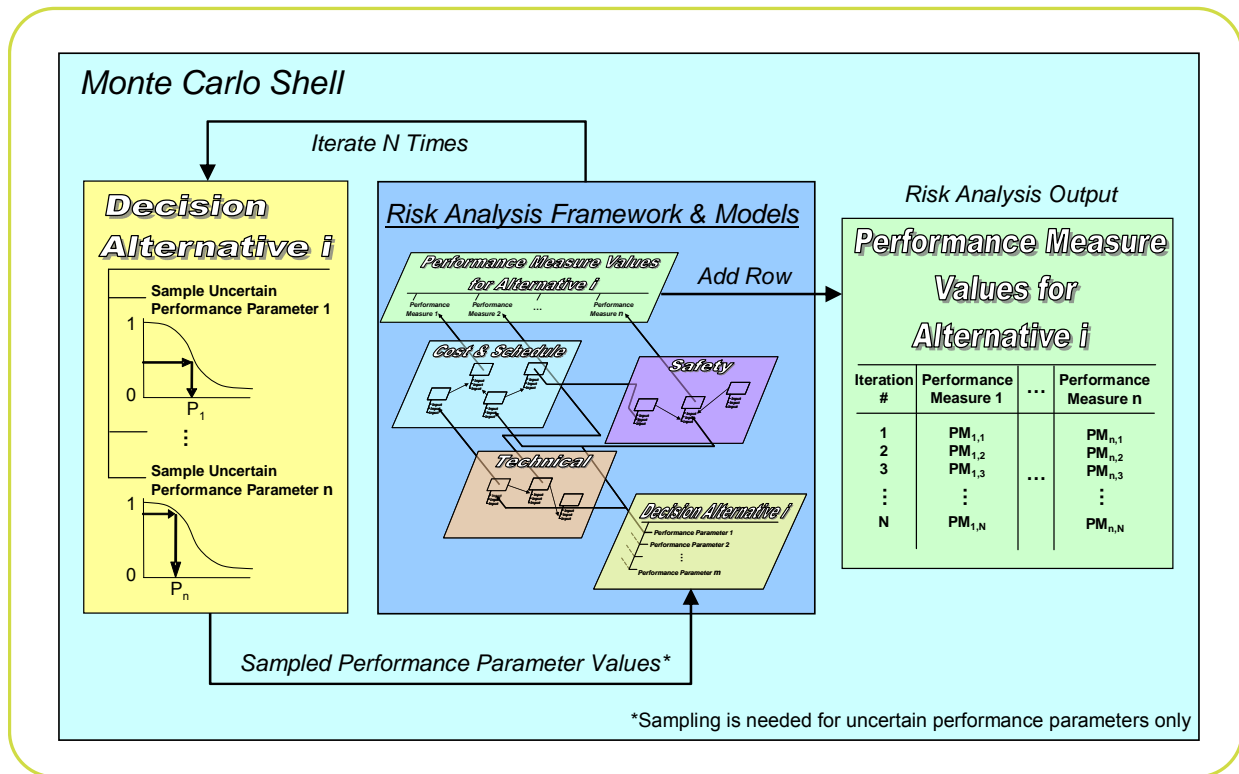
Monte Carlo Shell

Iterate N Times

Decision Alternative i

Sample Uncertain Performance Parameter 1

1

0

$P_1$

⋮

Sample Uncertain Performance Parameter n

1

0

$P_n$

Risk Analysis Framework & Models

Performance Measure Values for Alternative i

Performance Measure 1

Performance Measure 2

...

Performance Measure n

Add Row

Cost & Schedule

Safety

Technical

Decision Alternative i

Performance Parameter 1

Performance Parameter 2

⋮

Performance Parameter m

Risk Analysis Output

Performance Measure Values for Alternative i

| Iteration # | Performance Measure 1 | ... | Performance Measure n |
|---|---|---|---|
| 1 | $PM_{1,1}$ | | $PM_{n,1}$ |
| 2 | $PM_{1,2}$ | | $PM_{n,2}$ |
| 3 | $PM_{1,3}$ | ... | $PM_{n,3}$ |
| ⋮ | ⋮ | | ⋮ |
| N | $PM_{1,N}$ | | $PM_{n,N}$ |

Sampled Performance Parameter Values*

*Sampling is needed for uncertain performance parameters only